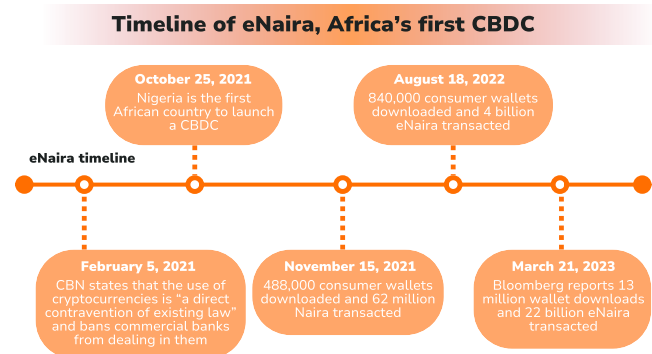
Timeline of eNaira, Africa's first CBDC

eNaira timeline

October 25, 2021
Nigeria is the first African country to launch a CBDC

August 18, 2022
840,000 consumer wallets downloaded and 4 billion eNaira transacted

February 5, 2021
CBN states that the use of cryptocurrencies is "a direct contravention of existing law" and bans commercial banks from dealing in them

November 15, 2021
488,000 consumer wallets downloaded and 62 million Naira transacted

March 21, 2023
Bloomberg reports 13 million wallet downloads and 22 billion eNaira transacted